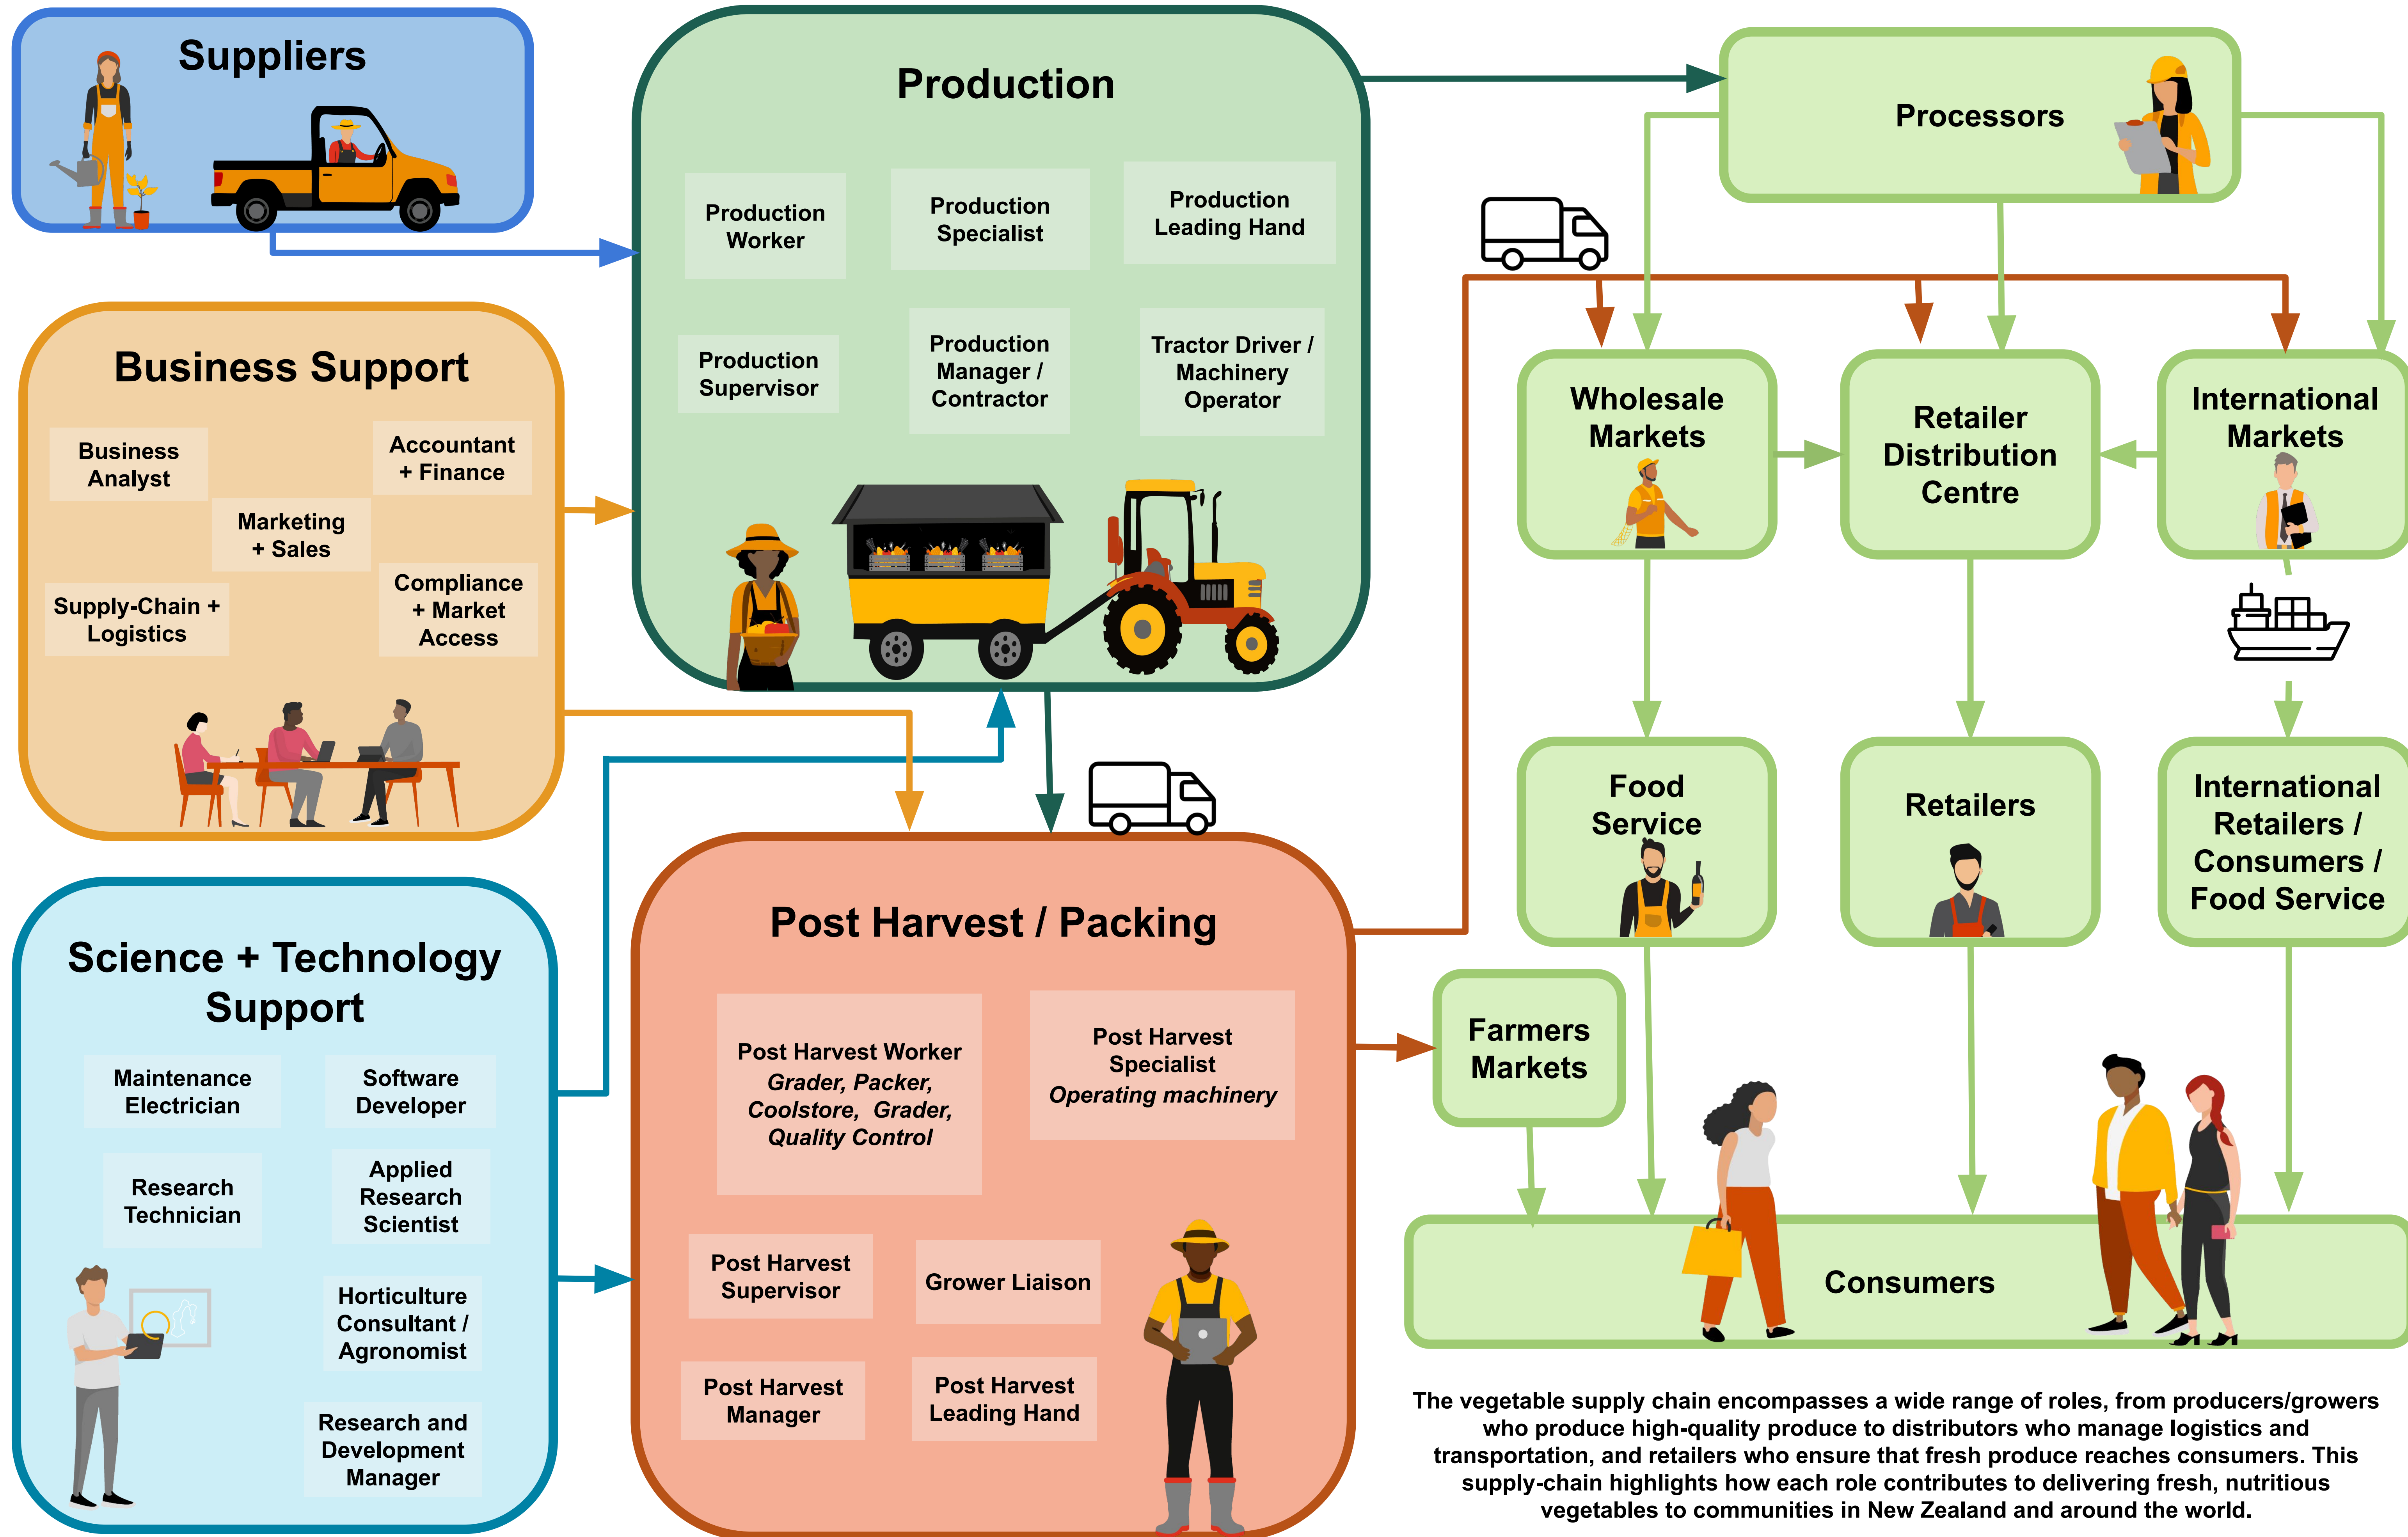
Suppliers

Production

Production Worker

Production Specialist

Production Leading Hand

Production Supervisor

Production Manager / Contractor

Tractor Driver / Machinery Operator

Processors

Business Support

Business Analyst

Accountant + Finance

Marketing + Sales

Supply-Chain + Logistics

Compliance + Market Access

Wholesale Markets

Retailer Distribution Centre

International Markets

Food Service

Retailers

International Retailers / Consumers / Food Service

Science + Technology Support

Maintenance Electrician

Software Developer

Research Technician

Applied Research Scientist

Horticulture Consultant / Agronomist

Research and Development Manager

Post Harvest / Packing

Post Harvest Worker
*Grader, Packer, Coolstore, Grader, Quality Control*

Post Harvest Specialist
*Operating machinery*

Post Harvest Supervisor

Grower Liaison

Post Harvest Manager

Post Harvest Leading Hand

Farmers Markets

Consumers

The vegetable supply chain encompasses a wide range of roles, from producers/growers who produce high-quality produce to distributors who manage logistics and transportation, and retailers who ensure that fresh produce reaches consumers. This supply-chain highlights how each role contributes to delivering fresh, nutritious vegetables to communities in New Zealand and around the world.